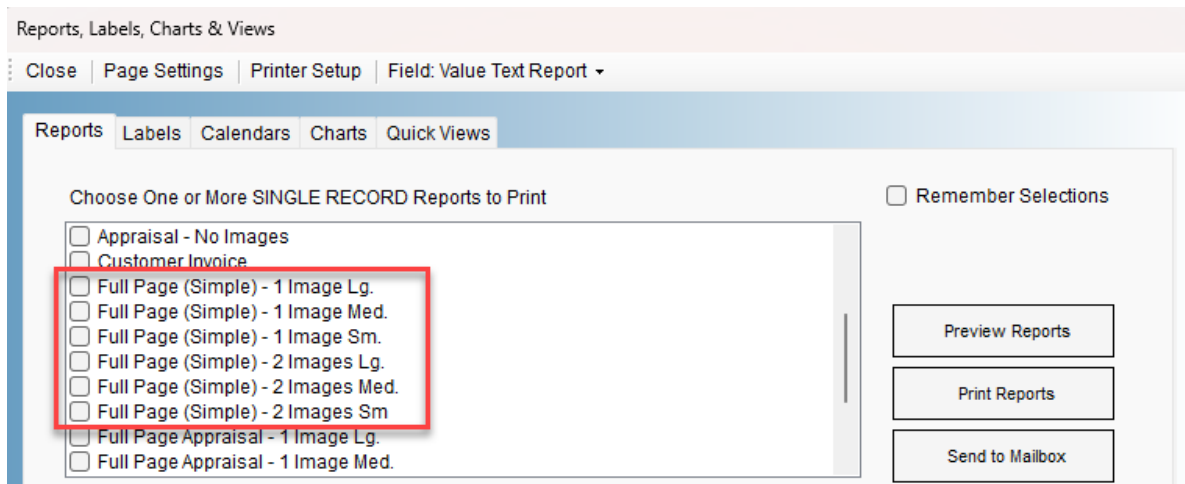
Reports, Labels, Charts & Views

Close | Page Settings | Printer Setup | Field: Value Text Report ▾

Reports | Labels | Calendars | Charts | Quick Views

Choose One or More SINGLE RECORD Reports to Print

Remember Selections

Appraisal - No Images
Customer Invoice
Full Page (Simple) - 1 Image Lg.
Full Page (Simple) - 1 Image Med.
Full Page (Simple) - 1 Image Sm.
Full Page (Simple) - 2 Images Lg.
Full Page (Simple) - 2 Images Med.
Full Page (Simple) - 2 Images Sm
Full Page Appraisal - 1 Image Lg.
Full Page Appraisal - 1 Image Med.

Preview Reports

Print Reports

Send to Mailbox